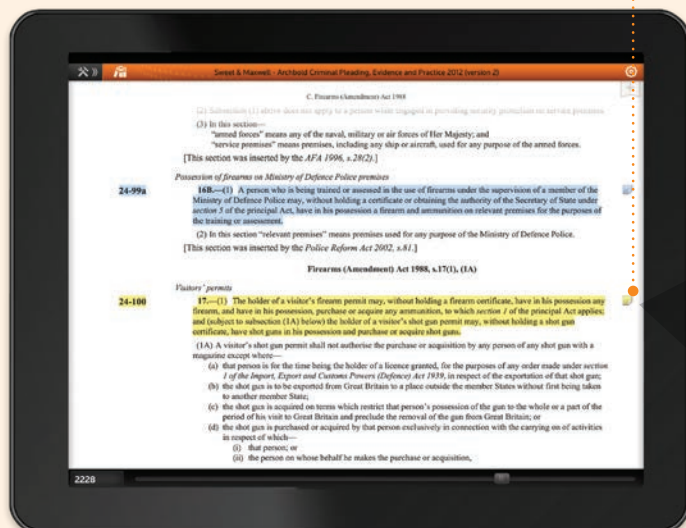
Sweet & Maxwell - Archbold Criminal Pleading, Evidence and Practice 2012 (version 2)

C. Firearms (Amendment) Act 1988

(2) Subsection (1) above does not apply to a person while engaged in providing security protection on service premises

(3) In this section—
"armed forces" means any of the naval, military or air forces of Her Majesty; and
"service premises" means premises, including any ship or aircraft, used for any purpose of the armed forces.

[This section was inserted by the AFA 1996, s.28(2).]

Possession of firearms on Ministry of Defence Police premises

24-99a

16B.—(1) A person who is being trained or assessed in the use of firearms under the supervision of a member of the Ministry of Defence Police may, without holding a certificate or obtaining the authority of the Secretary of State under section 5 of the principal Act, have in his possession a firearm and ammunition on relevant premises for the purposes of the training or assessment.

(2) In this section "relevant premises" means premises used for any purpose of the Ministry of Defence Police.

[This section was inserted by the Police Reform Act 2002, s.81.]

Firearms (Amendment) Act 1988, s.17(1), (1A)

Visitors' permits

24-100

17.—(1) The holder of a visitor's firearm permit may, without holding a firearm certificate, have in his possession any firearm, and have in his possession, purchase or acquire any ammunition, to which section 1 of the principal Act applies; and (subject to subsection (1A) below) the holder of a visitor's shot gun permit may, without holding a shot gun certificate, have shot guns in his possession and purchase or acquire shot guns.

(1A) A visitor's shot gun permit shall not authorise the purchase or acquisition by any person of any shot gun with a magazine except where—

(a) that person is for the time being the holder of a licence granted, for the purposes of any order made under section 1 of the Import, Export and Customs Powers (Defence) Act 1939, in respect of the exportation of that shot gun;

(b) the shot gun is to be exported from Great Britain to a place outside the member States without first being taken to another member State;

(c) the shot gun is acquired on terms which restrict that person's possession of the gun to the whole or a part of the period of his visit to Great Britain and preclude the removal of the gun from Great Britain; or

(d) the shot gun is purchased or acquired by that person exclusively in connection with the carrying on of activities in respect of which—

(i) that person; or

(ii) the person on whose behalf he makes the purchase or acquisition,

2228